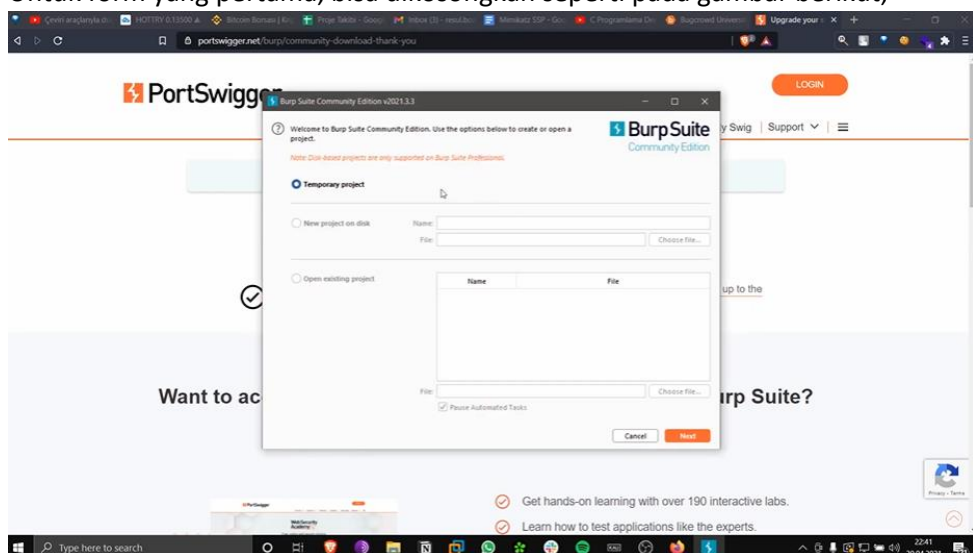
Çeviri araçlarıyla d... HOTTRY 0.13500 Bitcoin Bonusu | Kr... Proje Takibi - Goog... Inbox (3) - resul.bo... Mimikatz SSP - Goo... C Programlama De... Bugcrowd Universi... Upgrade your ... ×

portswigger.net/burp/community-download-thank-you

PortSwigger

LOGIN

y Swig | Support ∨ | ≡

Burp Suite Community Edition v2021.3.3

Welcome to Burp Suite Community Edition. Use the options below to create or open a project.

Note: Disk-based projects are only supported on Burp Suite Professional.

Burp Suite
Community Edition

Temporary project

New project on disk

Name:

File:

Choose file...

Open existing project

| Name | File |
|---|---|

File:

Choose file...

Pause Automated Tasks

Cancel

Next

up to the

Want to ac

urp Suite?

Get hands-on learning with over 190 interactive labs.

Learn how to test applications like the experts.

Privacy - Terms

Type here to search

22:41